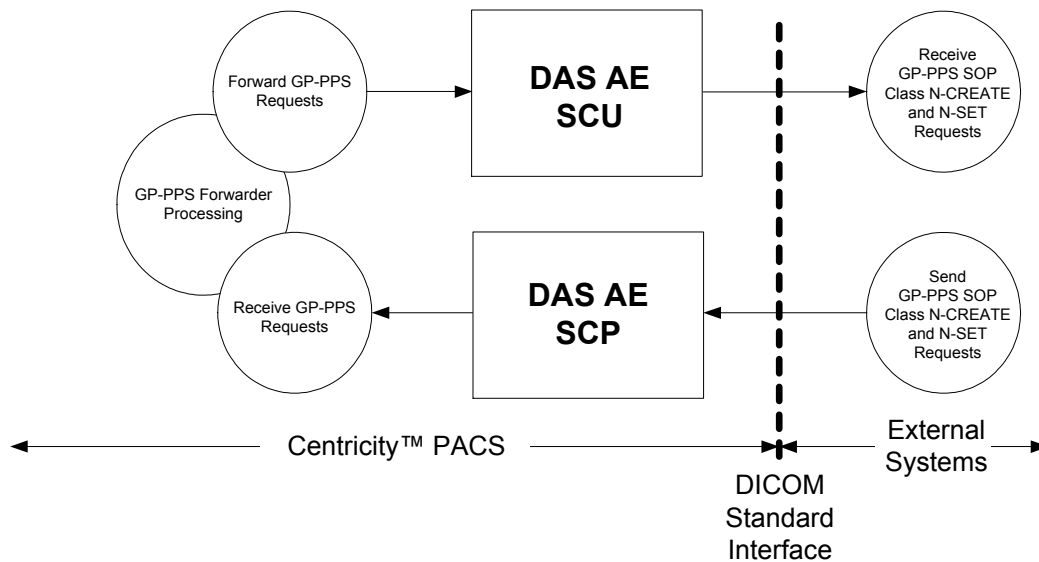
Forward GP-PPS Requests

GP-PPS Forwarder Processing

Receive GP-PPS Requests

DAS AE SCU

DAS AE SCP

Receive GP-PPS SOP Class N-CREATE and N-SET Requests

Send GP-PPS SOP Class N-CREATE and N-SET Requests

Centricity™ PACS

External Systems

DICOM Standard Interface